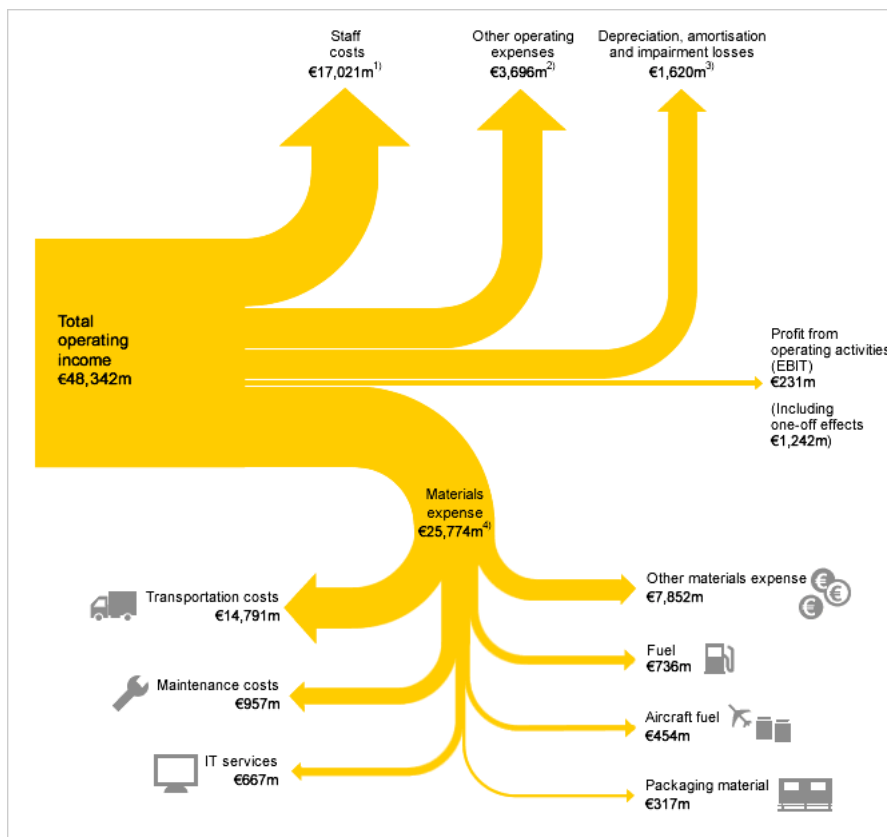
Staff costs
€17,021m$^{1)}$

Other operating expenses
€3,696m$^{2)}$

Depreciation, amortisation and impairment losses
€1,620m$^{3)}$

Total operating income
€48,342m

Profit from operating activities (EBIT)
€231m

(Including one-off effects
€1,242m)

Materials expense
€25,774m$^{4)}$

Transportation costs
€14,791m

Other materials expense
€7,852m

Fuel
€736m

Maintenance costs
€957m

Aircraft fuel
€454m

IT services
€667m

Packaging material
€317m